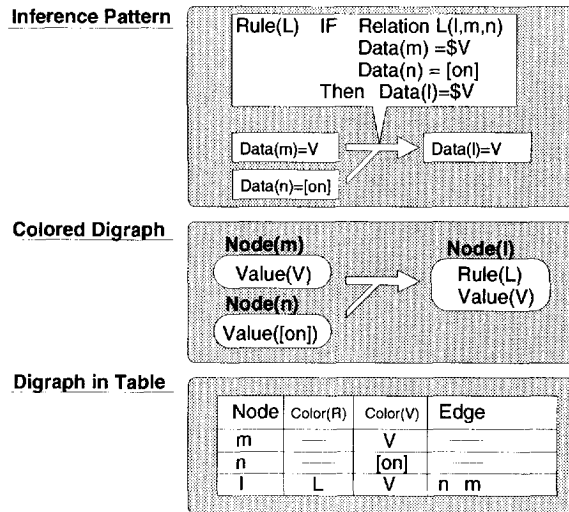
Inference Pattern

Rule(L) IF Relation L(l,m,n)
Data(m) =\$V
Data(n) = [on]
Then Data(l)=\$V

Data(m)=V

Data(n)=[on]

Data(l)=V

Colored Digraph

Node(m)
Value(V)

Node(n)
Value([on])

Node(l)
Rule(L)
Value(V)

Digraph in Table

| Node | Color(R) | Color(V) | Edge |
|---|---|---|---|
| m | — | V | — |
| n | — | [on] | — |
| l | L | V | n m |